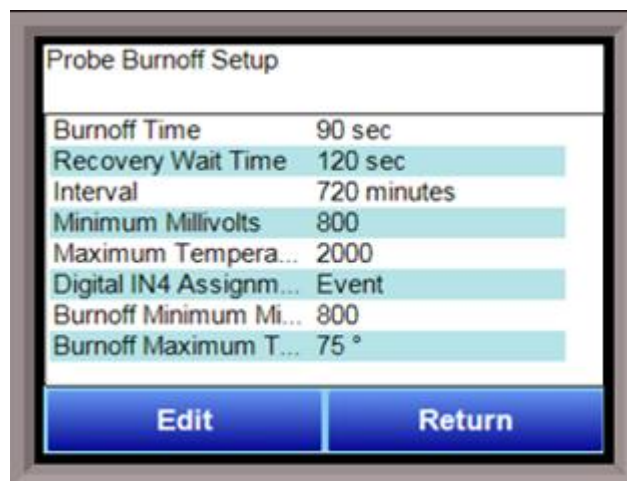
Probe Burnoff Setup

| | |
|---|---|
| Burnoff Time | 90 sec |
| Recovery Wait Time | 120 sec |
| Interval | 720 minutes |
| Minimum Millivolts | 800 |
| Maximum Tempera... | 2000 |
| Digital IN4 Assignm... | Event |
| Burnoff Minimum Mi... | 800 |
| Burnoff Maximum T... | 75 ° |

Edit

Return